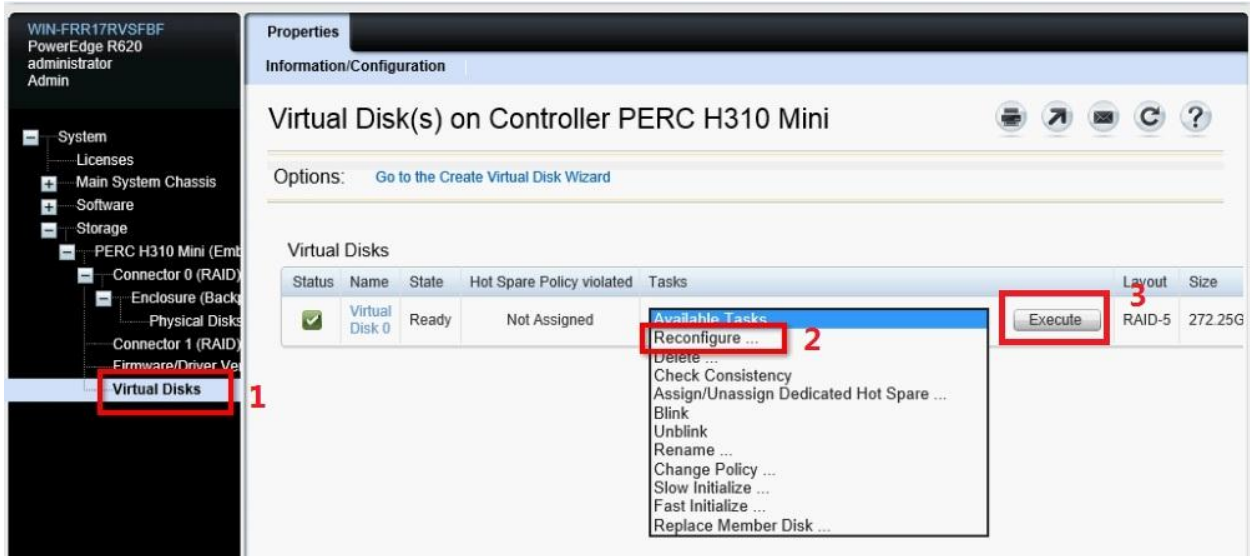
WIN-FRR17RVSFBF
PowerEdge R620
administrator
Admin

System
Licenses
Main System Chassis
Software
Storage
PERC H310 Mini (Emb
Connector 0 (RAID)
Enclosure (Backp
Physical Disks
Connector 1 (RAID)
Firmware/Driver Ve
Virtual Disks
1

Properties
Information/Configuration

Virtual Disk(s) on Controller PERC H310 Mini

Options: Go to the Create Virtual Disk Wizard

Virtual Disks

| Status | Name | State | Hot Spare Policy violated | Tasks | | Layout | Size |
|---|---|---|---|---|---|---|---|
| | Virtual Disk 0 | Ready | Not Assigned | Available Tasks | Execute | RAID-5 | 272.25G |

3

Reconfigure ...
2
Delete ...
Check Consistency
Assign/Unassign Dedicated Hot Spare ...
Blink
Unblink
Rename ...
Change Policy ...
Slow Initialize ...
Fast Initialize ...
Replace Member Disk ...